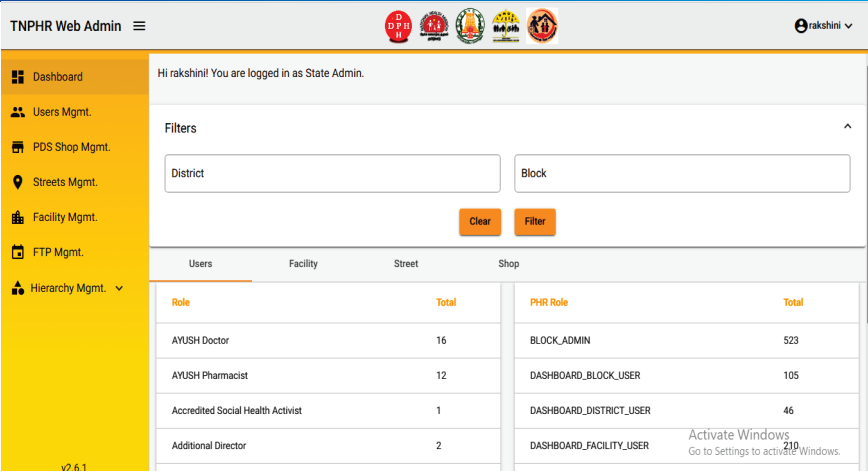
TNPHR Web Admin

rakshini

Dashboard
Users Mgmt.
PDS Shop Mgmt.
Streets Mgmt.
Facility Mgmt.
FTP Mgmt.
Hierarchy Mgmt.

v2.6.1

Hi rakshini! You are logged in as State Admin.

Filters

District

Block

Clear
Filter

Users
Facility
Street
Shop

| Role | Total |
|---|---|
| AYUSH Doctor | 16 |
| AYUSH Pharmacist | 12 |
| Accredited Social Health Activist | 1 |
| Additional Director | 2 |

| PHR Role | Total |
|---|---|
| BLOCK_ADMIN | 523 |
| DASHBOARD_BLOCK_USER | 105 |
| DASHBOARD_DISTRICT_USER | 46 |
| DASHBOARD_FACILITY_USER | 210 |

Activate Windows
Go to Settings to activate Windows.